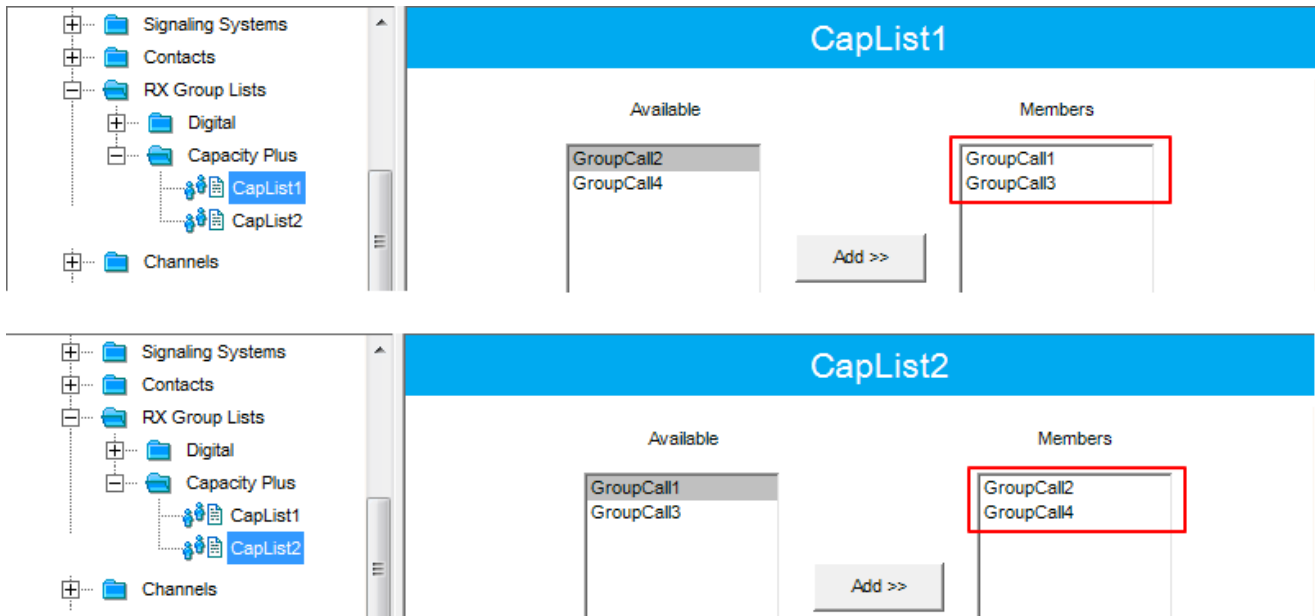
Signaling Systems
Contacts
RX Group Lists
Digital
Capacity Plus
CapList1
CapList2
Channels

CapList1

Available
GroupCall2
GroupCall4

Add >>

Members
GroupCall1
GroupCall3

Signaling Systems
Contacts
RX Group Lists
Digital
Capacity Plus
CapList1
CapList2
Channels

CapList2

Available
GroupCall1
GroupCall3

Add >>

Members
GroupCall2
GroupCall4